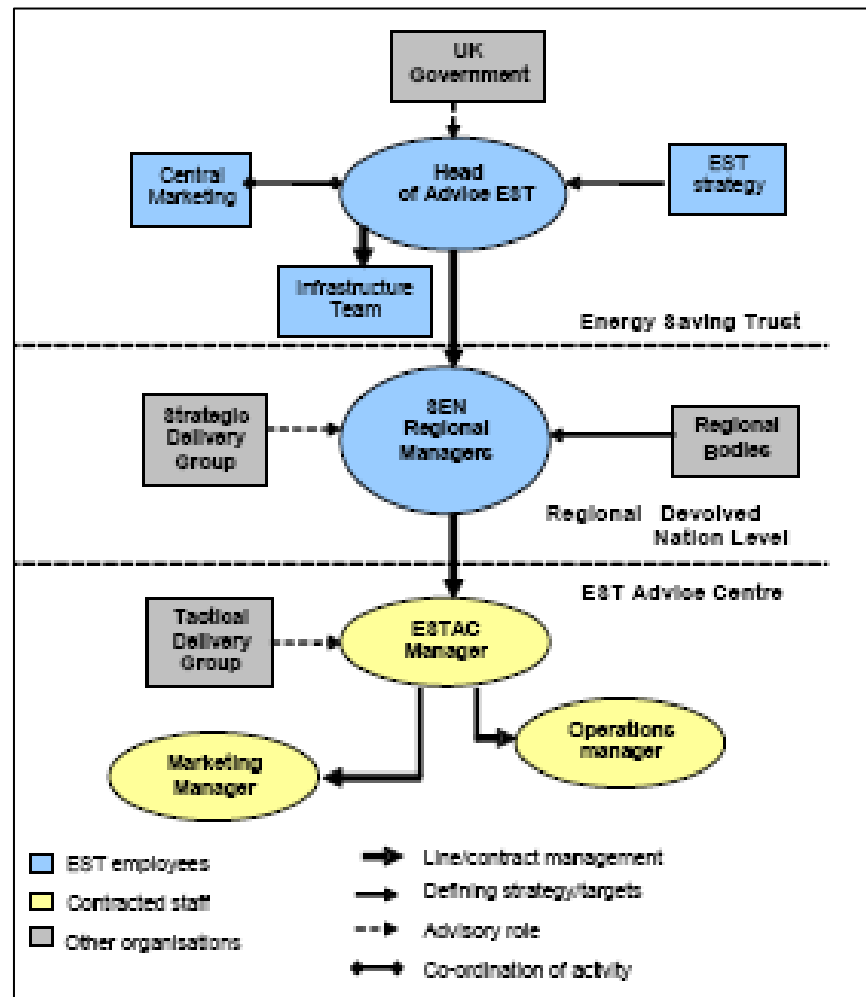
UK Government

Central Marketing

Head of Advice EST

EST strategy

Infrastructure Team

Energy Saving Trust

Strategic Delivery Group

SEN Regional Managers

Regional Bodies

Regional Devolved Nation Level

EST Advice Centre

Tactical Delivery Group

ESTAC Manager

Operations manager

Marketing Manager

EST employees

Contracted staff

Other organisations

Line/contract management

Defining strategy/targets

Advisory role

Co-ordination of activity